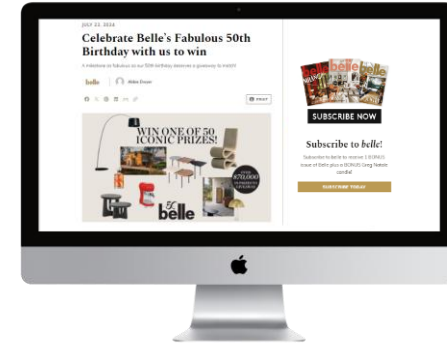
JULY 23, 2024

Celebrate Belle's Fabulous 50th Birthday with us to win

A milestone as fabulous as our 50th birthday deserves a giveaway to match!

belle

Abbie Dixon

PRINT

WIN ONE OF 50 ICONIC PRIZES!

OVER $750,000 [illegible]

50 belle

belle

SUBSCRIBE NOW

Subscribe to belle!

Subscribe to belle to receive 3 BONUS issues of belle plus a BONUS Greg Natale candle!

SUBSCRIBE TODAY